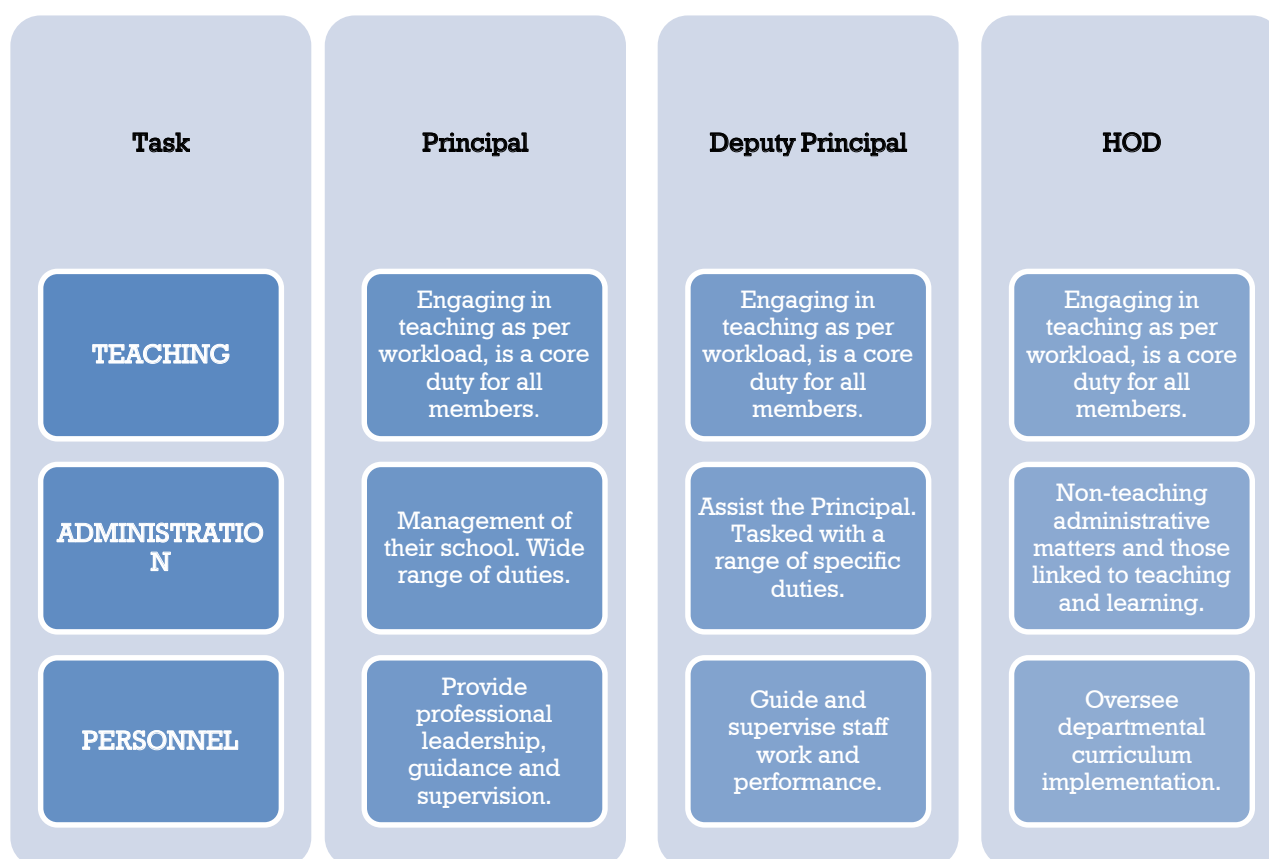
| Task | Principal | Deputy Principal | HOD |
|---|---|---|---|
| TEACHING | Engaging in teaching as per workload, is a core duty for all members. | Engaging in teaching as per workload, is a core duty for all members. | Engaging in teaching as per workload, is a core duty for all members. |
| ADMINISTRATIO N | Management of their school. Wide range of duties. | Assist the Principal. Tasked with a range of specific duties. | Non-teaching administrative matters and those linked to teaching and learning. |
| PERSONNEL | Provide professional leadership, guidance and supervision. | Guide and supervise staff work and performance. | Oversee departmental curriculum implementation. |